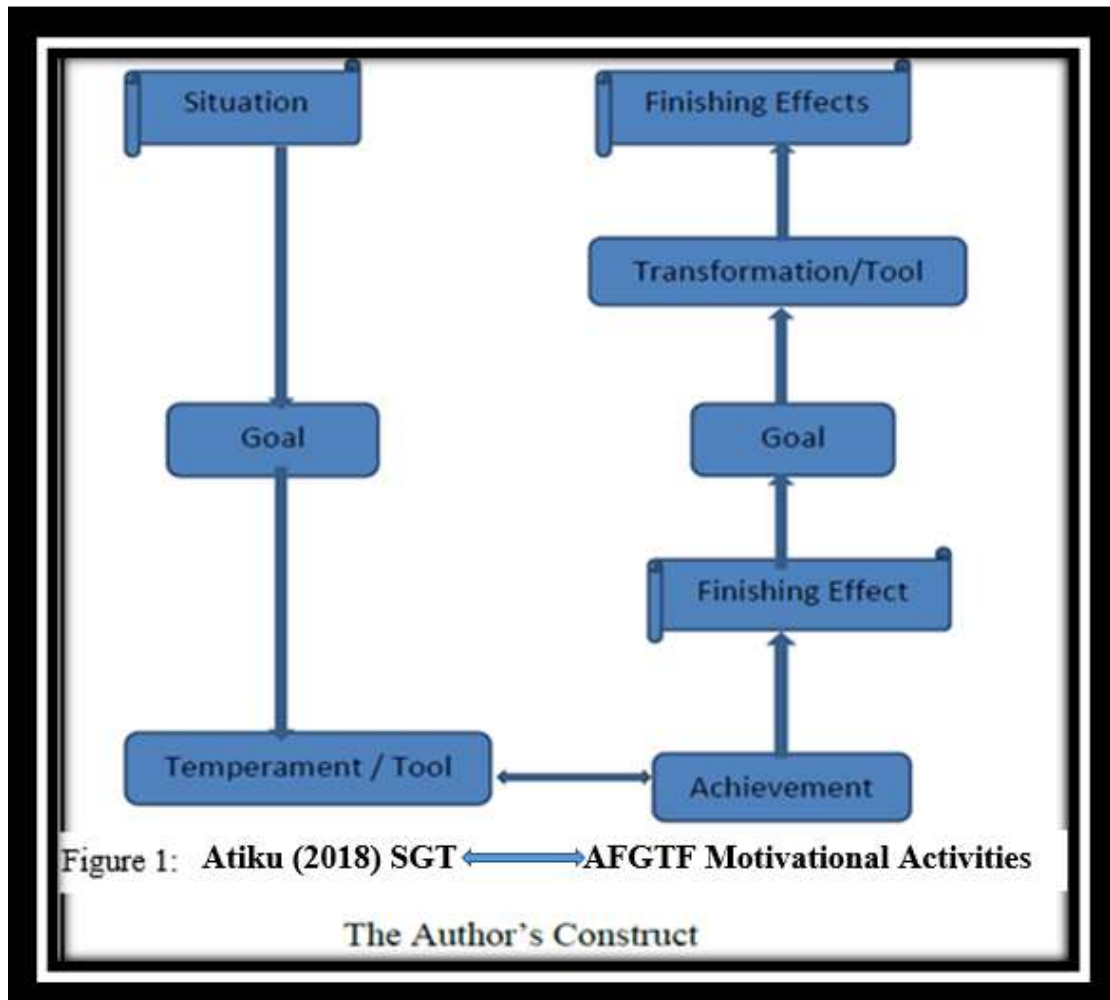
Situation

Finishing Effects

Transformation/Tool

Goal

Goal

Finishing Effect

Temperament / Tool

Achievement

Figure 1: **Atiku (2018) SGT ⟷ AFGTF Motivational Activities**

The Author's Construct